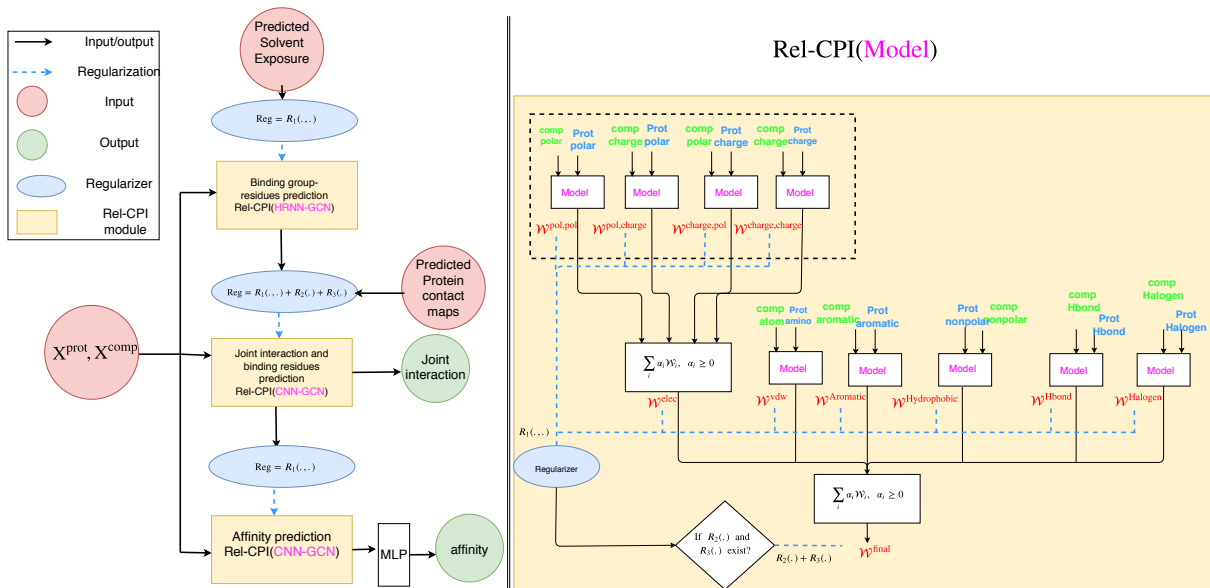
Input/output

Regularization

Input

Output

Regularizer

Rel-CPI module

Predicted Solvent Exposure

Reg = $R_1(..)$

Binding group-residues prediction Rel-CPI(HRNN-GCN)

Predicted Protein contact maps

Reg = $R_1(..) + R_2(.) + R_3(.)$

$X^{prot}, X^{comp}$

Joint interaction and binding residues prediction Rel-CPI(CNN-GCN)

Joint interaction

Reg = $R_1(..)$

Affinity prediction Rel-CPI(CNN-GCN)

MLP

affinity

Rel-CPI(Model)

comp polar

Prot polar

comp charge

Prot polar

comp polar

Prot charge

comp charge

Prot charge

Model

Model

Model

Model

$\mathcal{W}^{pol,pol}$

$\mathcal{W}^{pol,charge}$

$\mathcal{W}^{charge,pol}$

$\mathcal{W}^{charge,charge}$

comp atom

Prot amino

comp aromatic

Prot aromatic

Prot nonpolar

comp nonpolar

comp Hbond

Prot Hbond

comp Halogen

Prot Halogen

$\sum_i \alpha_i \mathcal{W}_i, \ \alpha_i \geq 0$

Model

Model

Model

Model

Model

$\mathcal{W}^{elec}$

$\mathcal{W}^{vdw}$

$\mathcal{W}^{Aromatic}$

$\mathcal{W}^{Hydrophobic}$

$\mathcal{W}^{Hbond}$

$\mathcal{W}^{Halogen}$

$R_1(..)$

Regularizer

$\sum_i \alpha_i \mathcal{W}_i, \ \alpha_i \geq 0$

If $R_2(.)$ and $R_3(.)$ exist?

$R_2(.) + R_3(.)$

$\mathcal{W}^{final}$